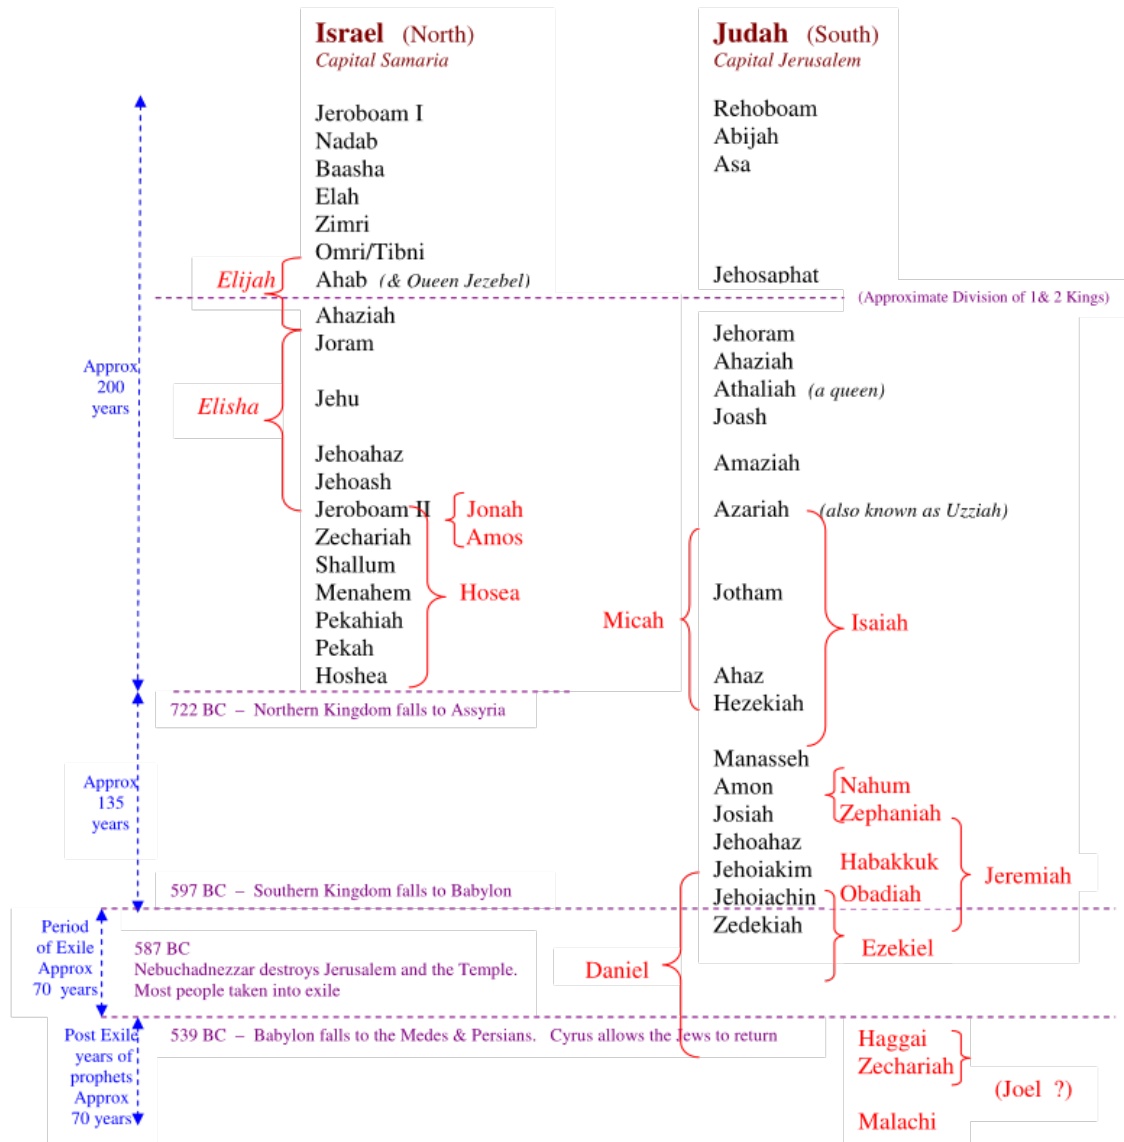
Israel (North)
Capital Samaria

Jeroboam I
Nadab
Baasha
Elah
Zimri
Omri/Tibni
Ahab (& Queen Jezebel)

Judah (South)
Capital Jerusalem

Rehoboam
Abijah
Asa

Jehosaphat

Elijah

(Approximate Division of 1& 2 Kings)

Approx 200 years

Ahaziah
Joram

Elisha

Jehu

Jehoahaz
Jehoash
Jeroboam II
Zechariah
Shallum
Menahem
Pekahiah
Pekah
Hoshea

Jonah
Amos

Hosea

Jehoram
Ahaziah
Athaliah (a queen)
Joash

Amaziah

Azariah (also known as Uzziah)

Micah

Jotham

Isaiah

Ahaz
Hezekiah

722 BC – Northern Kingdom falls to Assyria

Approx 135 years

Manasseh
Amon
Josiah
Jehoahaz
Jehoiakim
Jehoiachin
Zedekiah

Nahum
Zephaniah
Habakkuk
Obadiah
Jeremiah
Ezekiel

597 BC – Southern Kingdom falls to Babylon

Period of Exile Approx 70 years

587 BC
Nebuchadnezzar destroys Jerusalem and the Temple.
Most people taken into exile

Daniel

Post Exile years of prophets Approx 70 years

539 BC – Babylon falls to the Medes & Persians. Cyrus allows the Jews to return

Haggai
Zechariah
(Joel ?)
Malachi